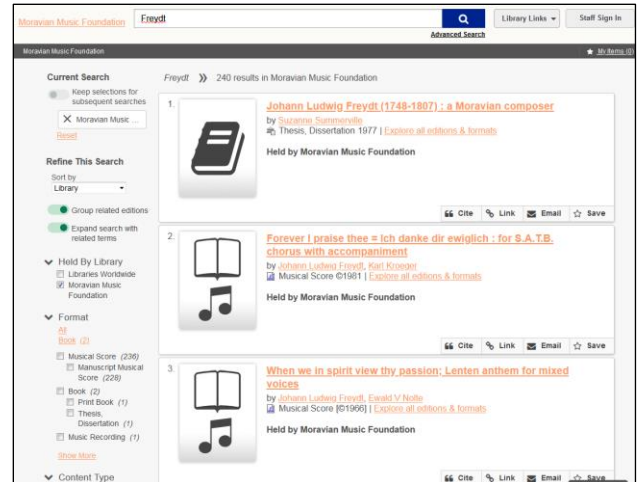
Moravian Music Foundation Freydt

Advanced Search

Library Links

Staff Sign In

Moravian Music Foundation

My Items (0)

Current Search

Keep selections for subsequent searches

Moravian Music ...

Reset

Refine This Search

Sort by

Library

Group related editions

Expand search with related terms

Held By Library

Libraries Worldwide

Moravian Music Foundation

Format

All

Book (2)

Musical Score (236)

Manuscript Musical Score (228)

Book (2)

Print Book (1)

Thesis, Dissertation (1)

Music Recording (1)

Show More

Content Type

Freydt » 240 results in Moravian Music Foundation

1.

Johann Ludwig Freydt (1748-1807) : a Moravian composer

by Suzanne Summerville

Thesis, Dissertation 1977 | Explore all editions & formats

Held by Moravian Music Foundation

Cite Link Email Save

2.

Forever I praise thee = Ich danke dir ewiglich : for S.A.T.B. chorus with accompaniment

by Johann Ludwig Freydt, Karl Kroeger

Musical Score ©1981 | Explore all editions & formats

Held by Moravian Music Foundation

Cite Link Email Save

3.

When we in spirit view thy passion; Lenten anthem for mixed voices

by Johann Ludwig Freydt, Ewald V Nolte

Musical Score [©1966] | Explore all editions & formats

Held by Moravian Music Foundation

Cite Link Email Save